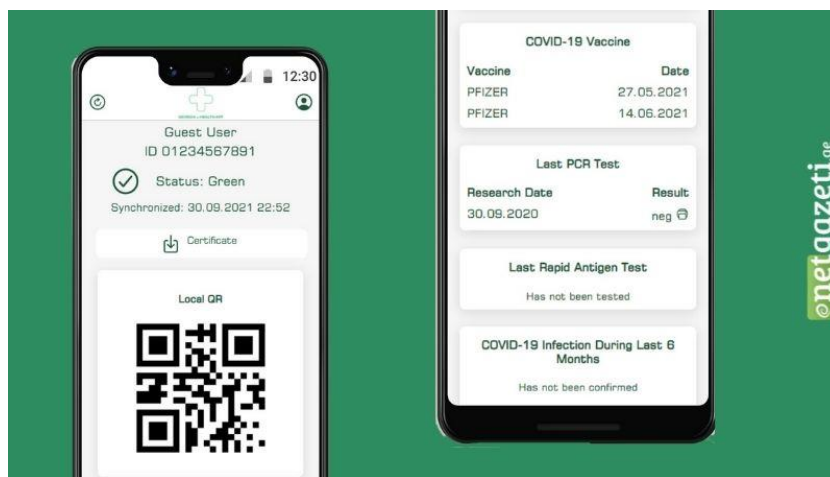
12:30

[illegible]

Guest User
ID 01234567891

Status: Green

Synchronized: 30.09.2021 22:52

Certificate

Local QR

COVID-19 Vaccine

| Vaccine | Date |
|---|---|
| PFIZER | 27.05.2021 |
| PFIZER | 14.06.2021 |

Last PCR Test

| Research Date | Result |
|---|---|
| 30.09.2020 | neg |

Last Rapid Antigen Test

Has not been tested

COVID-19 Infection During Last 6 Months

Has not been confirmed

netgazeti.ge